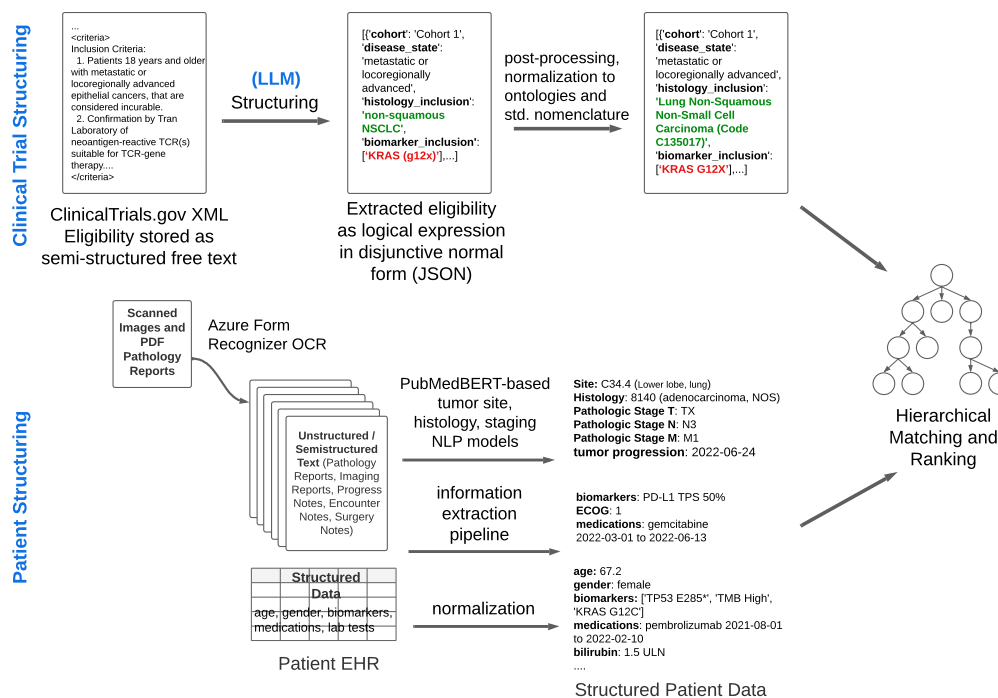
Clinical Trial Structuring

...
<criteria>
Inclusion Criteria:
1. Patients 18 years and older with metastatic or locoregionally advanced epithelial cancers, that are considered incurable.
2. Confirmation by Tran Laboratory of neoantigen-reactive TCR(s) suitable for TCR-gene therapy....
</criteria>

ClinicalTrials.gov XML Eligibility stored as semi-structured free text

(LLM)
Structuring

[{'cohort': 'Cohort 1', 'disease_state': 'metastatic or locoregionally advanced', 'histology_inclusion': 'non-squamous NSCLC', 'biomarker_inclusion': ['KRAS (g12x)'],...]

Extracted eligibility as logical expression in disjunctive normal form (JSON)

post-processing, normalization to ontologies and std. nomenclature

[{'cohort': 'Cohort 1', 'disease_state': 'metastatic or locoregionally advanced', 'histology_inclusion': 'Lung Non-Squamous Non-Small Cell Carcinoma (Code C135017)', 'biomarker_inclusion': ['KRAS G12X'],...]

Hierarchical Matching and Ranking

Patient Structuring

Scanned Images and PDF Pathology Reports

Azure Form Recognizer OCR

Unstructured / Semistructured Text (Pathology Reports, Imaging Reports, Progress Notes, Encounter Notes, Surgery Notes)

Structured Data
age, gender, biomarkers, medications, lab tests

Patient EHR

PubMedBERT-based tumor site, histology, staging NLP models

information extraction pipeline

normalization

Site: C34.4 (Lower lobe, lung)
Histology: 8140 (adenocarcinoma, NOS)
Pathologic Stage T: TX
Pathologic Stage N: N3
Pathologic Stage M: M1
tumor progression: 2022-06-24

biomarkers: PD-L1 TPS 50%
ECOG: 1
medications: gemcitabine 2022-03-01 to 2022-06-13

age: 67.2
gender: female
biomarkers: ['TP53 E285*', 'TMB High', 'KRAS G12C']
medications: pembrolizumab 2021-08-01 to 2022-02-10
bilirubin: 1.5 ULN
....

Structured Patient Data